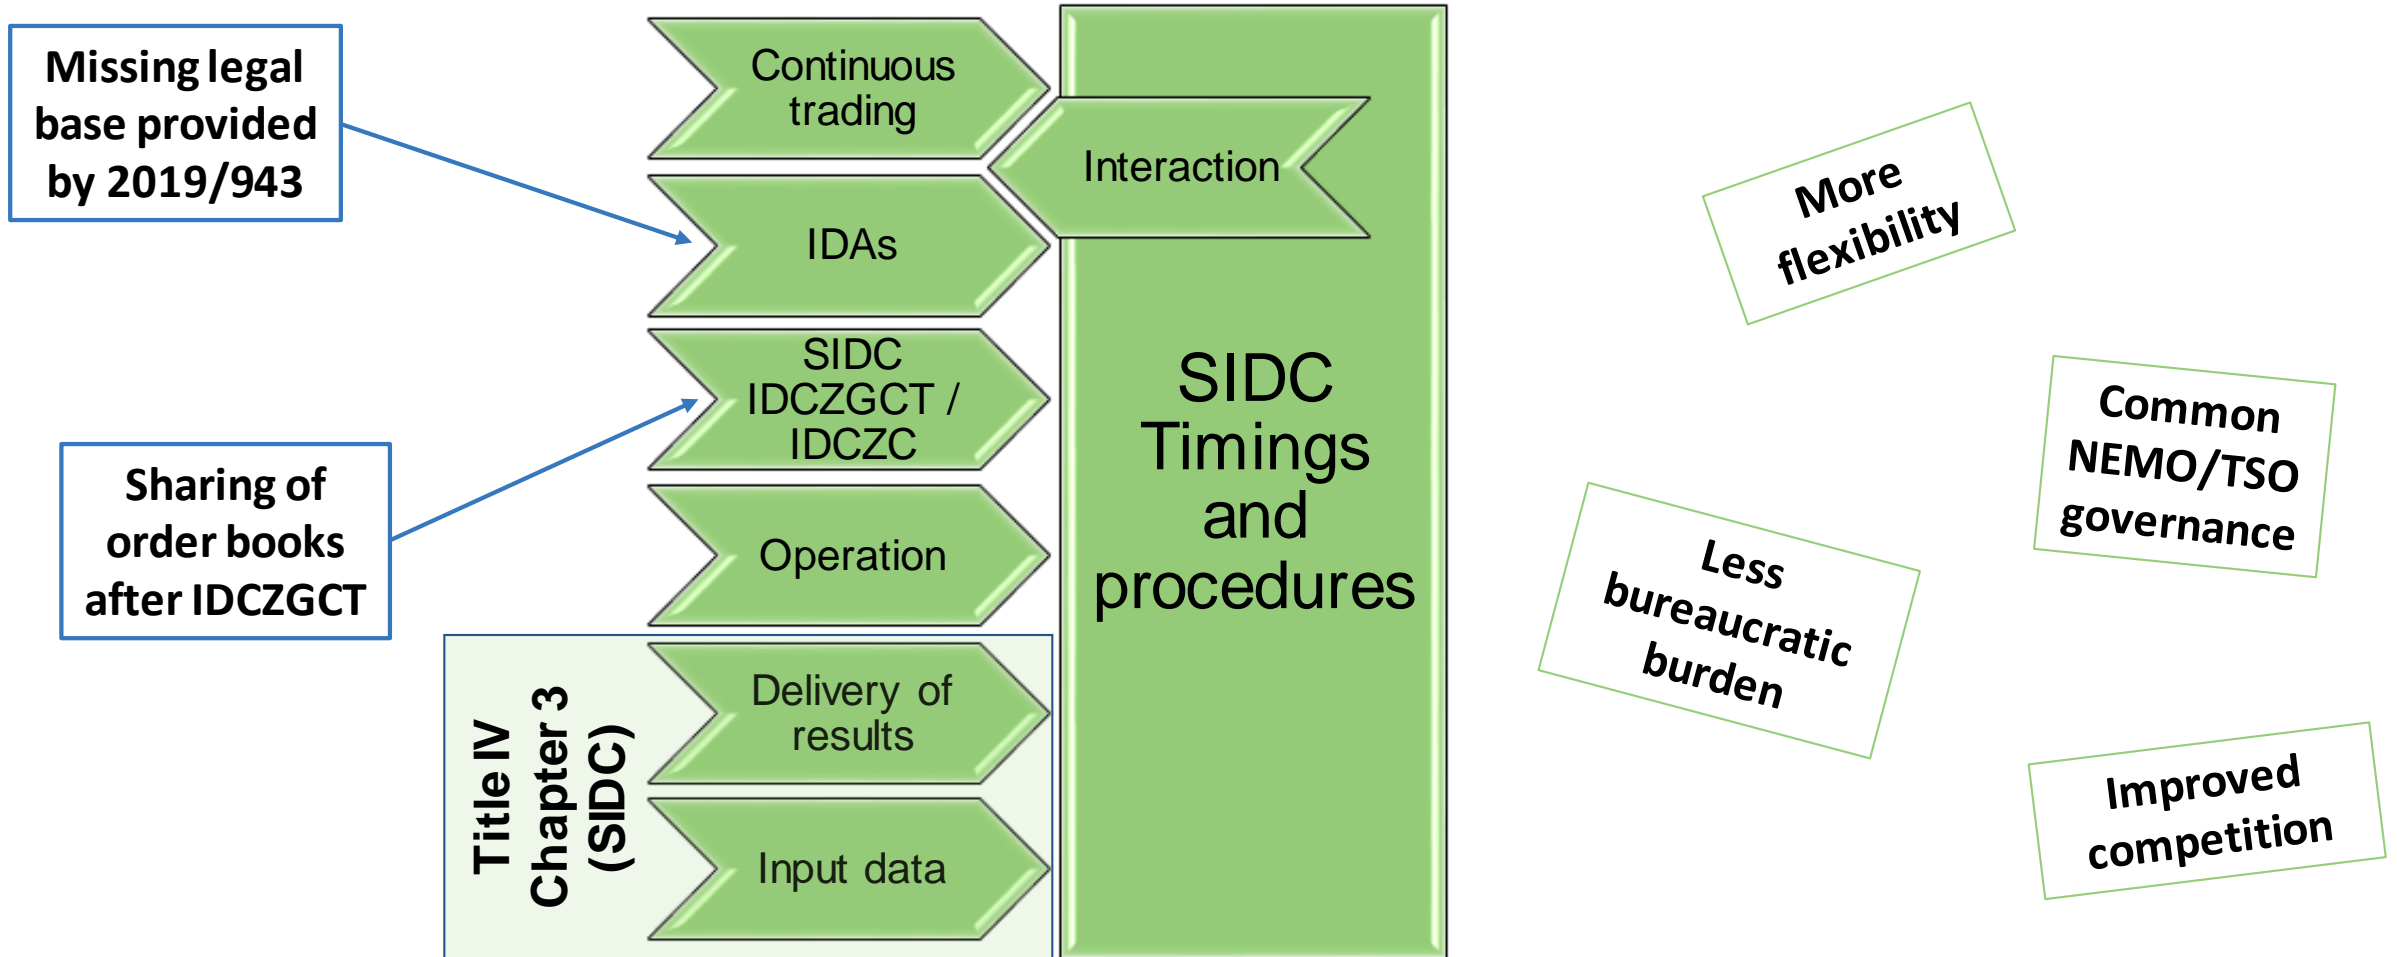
Missing legal base provided by 2019/943

Sharing of order books after IDCZGCT

Continuous trading

IDAs

SIDC IDCZGCT / IDCZC

Operation

Title IV Chapter 3 (SIDC)

Delivery of results

Input data

Interaction

SIDC Timings and procedures

More flexibility

Common NEMO/TSO governance

Less bureaucratic burden

Improved competition